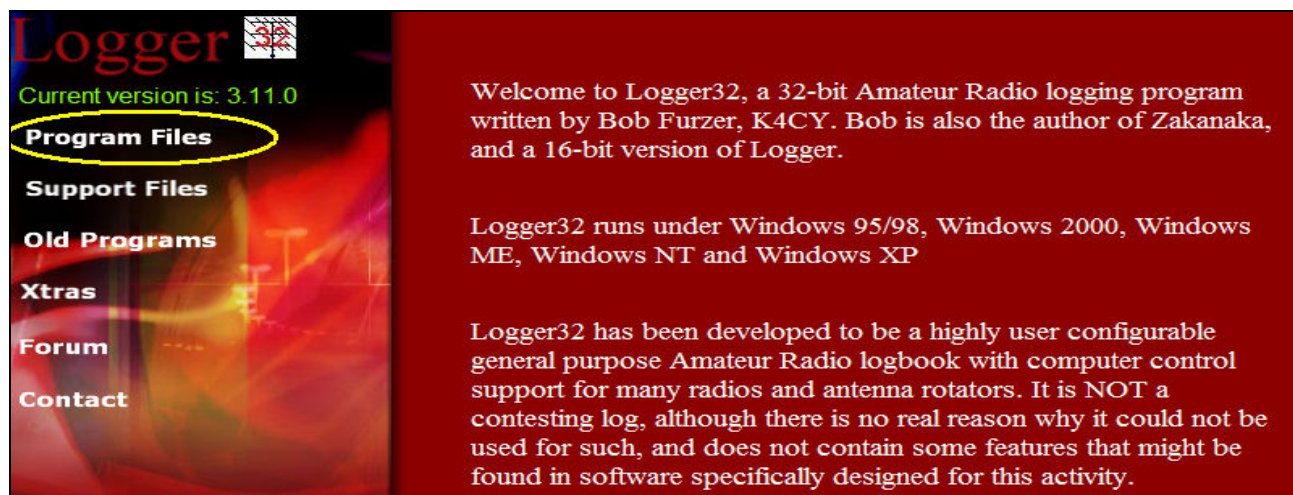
Logger 32

Current version is: 3.11.0

Program Files

Support Files

Old Programs

Xtras

Forum

Contact

Welcome to Logger32, a 32-bit Amateur Radio logging program written by Bob Furzer, K4CY. Bob is also the author of Zakanaka, and a 16-bit version of Logger.

Logger32 runs under Windows 95/98, Windows 2000, Windows ME, Windows NT and Windows XP

Logger32 has been developed to be a highly user configurable general purpose Amateur Radio logbook with computer control support for many radios and antenna rotators. It is NOT a contesting log, although there is no real reason why it could not be used for such, and does not contain some features that might be found in software specifically designed for this activity.